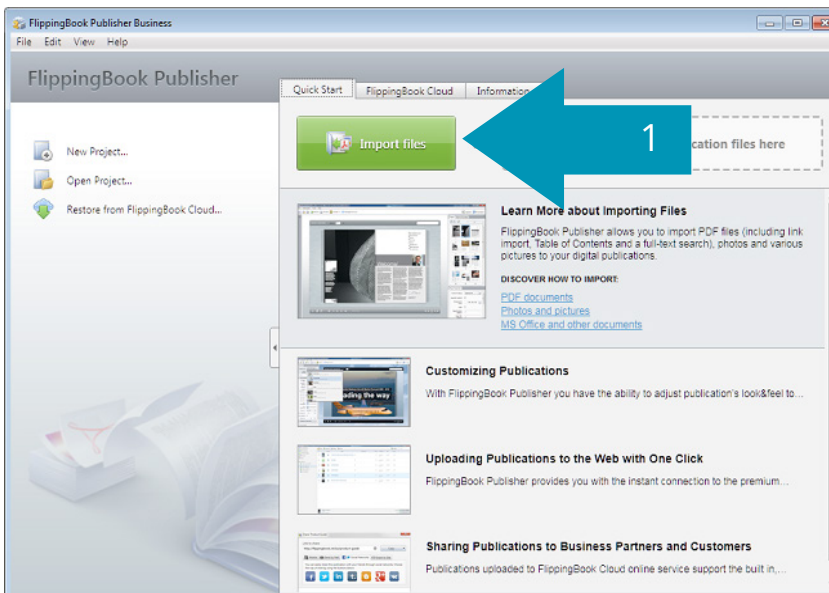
FlippingBook Publisher Business

File Edit View Help

FlippingBook Publisher

New Project...

Open Project...

Restore from FlippingBook Cloud...

Quick Start | FlippingBook Cloud | Informatio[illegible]

Import files

1

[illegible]cation files here

Learn More about Importing Files

FlippingBook Publisher allows you to import PDF files (including link import, Table of Contents and a full-text search), photos and various pictures to your digital publications.

DISCOVER HOW TO IMPORT:

PDF documents

Photos and pictures

MS Office and other documents

Customizing Publications

With FlippingBook Publisher you have the ability to adjust publication's look&feel to...

Uploading Publications to the Web with One Click

FlippingBook Publisher provides you with the instant connection to the premium...

Sharing Publications to Business Partners and Customers

Publications uploaded to FlippingBook Cloud online service support the built in,...